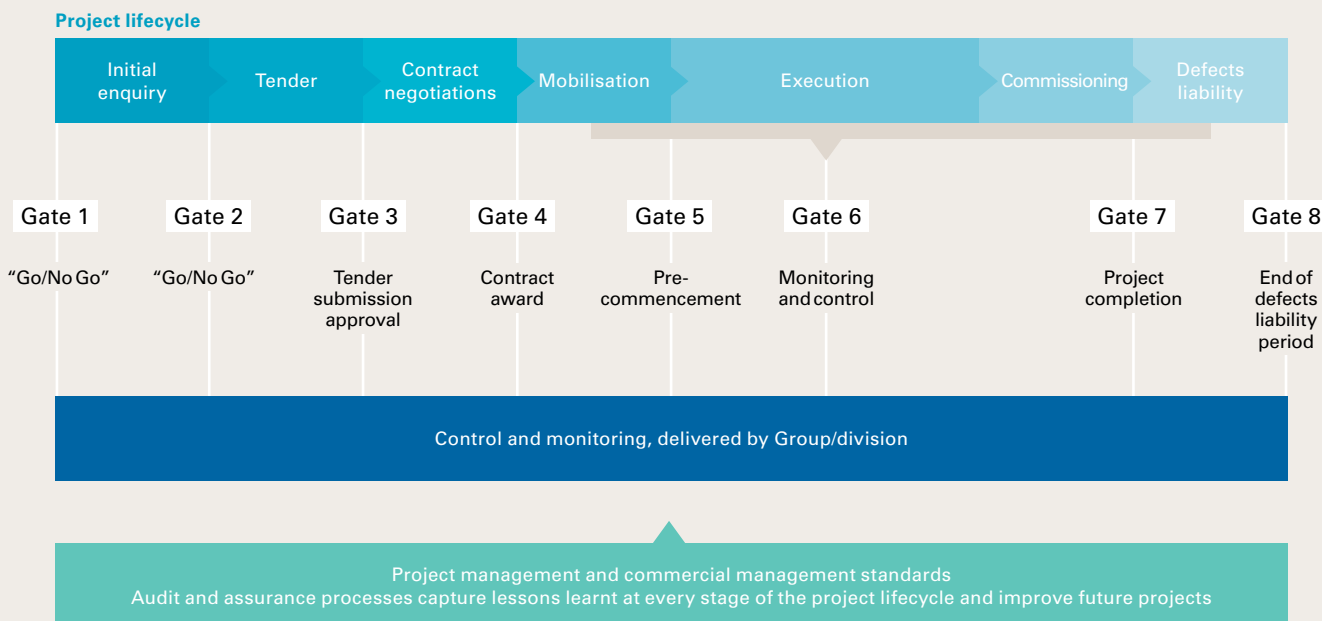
Project lifecycle

Initial enquiry
Tender
Contract negotiations
Mobilisation
Execution
Commissioning
Defects liability

Gate 1
"Go/No Go"

Gate 2
"Go/No Go"

Gate 3
Tender submission approval

Gate 4
Contract award

Gate 5
Pre-commencement

Gate 6
Monitoring and control

Gate 7
Project completion

Gate 8
End of defects liability period

Control and monitoring, delivered by Group/division

Project management and commercial management standards
Audit and assurance processes capture lessons learnt at every stage of the project lifecycle and improve future projects